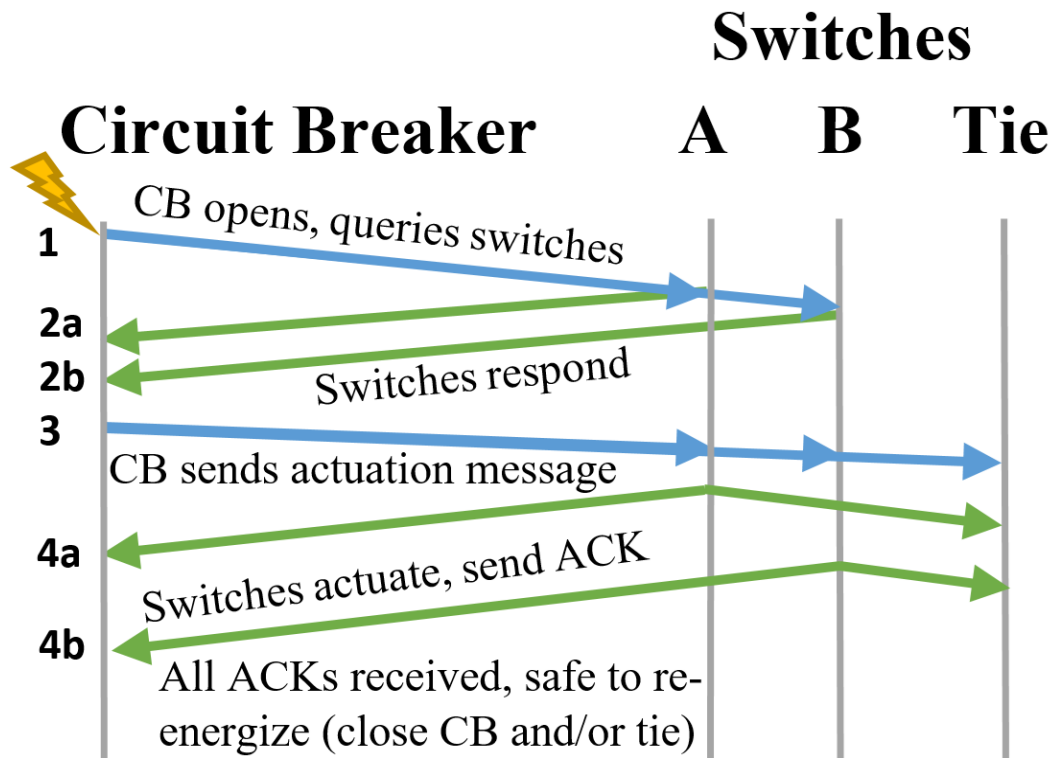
Switches

Circuit Breaker A B Tie

1 CB opens, queries switches

2a

2b Switches respond

3

CB sends actuation message

4a

Switches actuate, send ACK

4b

All ACKs received, safe to re-energize (close CB and/or tie)